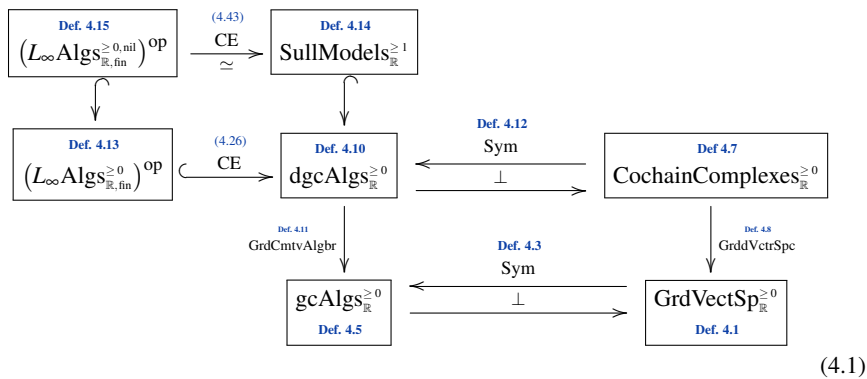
Def. 4.15
$\left(L_\infty\mathrm{Algs}^{\geq 0,\mathrm{nil}}_{\mathbb{R},\mathrm{fin}}\right)^{\mathrm{op}}$

(4.43)
CE
$\simeq$

Def. 4.14
$\mathrm{SullModels}^{\geq 1}_{\mathbb{R}}$

Def. 4.13
$\left(L_\infty\mathrm{Algs}^{\geq 0}_{\mathbb{R},\mathrm{fin}}\right)^{\mathrm{op}}$

(4.26)
CE

Def. 4.10
$\mathrm{dgcAlgs}^{\geq 0}_{\mathbb{R}}$

Def. 4.12
Sym
$\perp$

Def 4.7
$\mathrm{CochainComplexes}^{\geq 0}_{\mathbb{R}}$

Def. 4.11
GrdCmtvAlgbr

Def. 4.8
GrddVctrSpc

Def. 4.3
Sym
$\perp$

$\mathrm{gcAlgs}^{\geq 0}_{\mathbb{R}}$
Def. 4.5

$\mathrm{GrdVectSp}^{\geq 0}_{\mathbb{R}}$
Def. 4.1

(4.1)